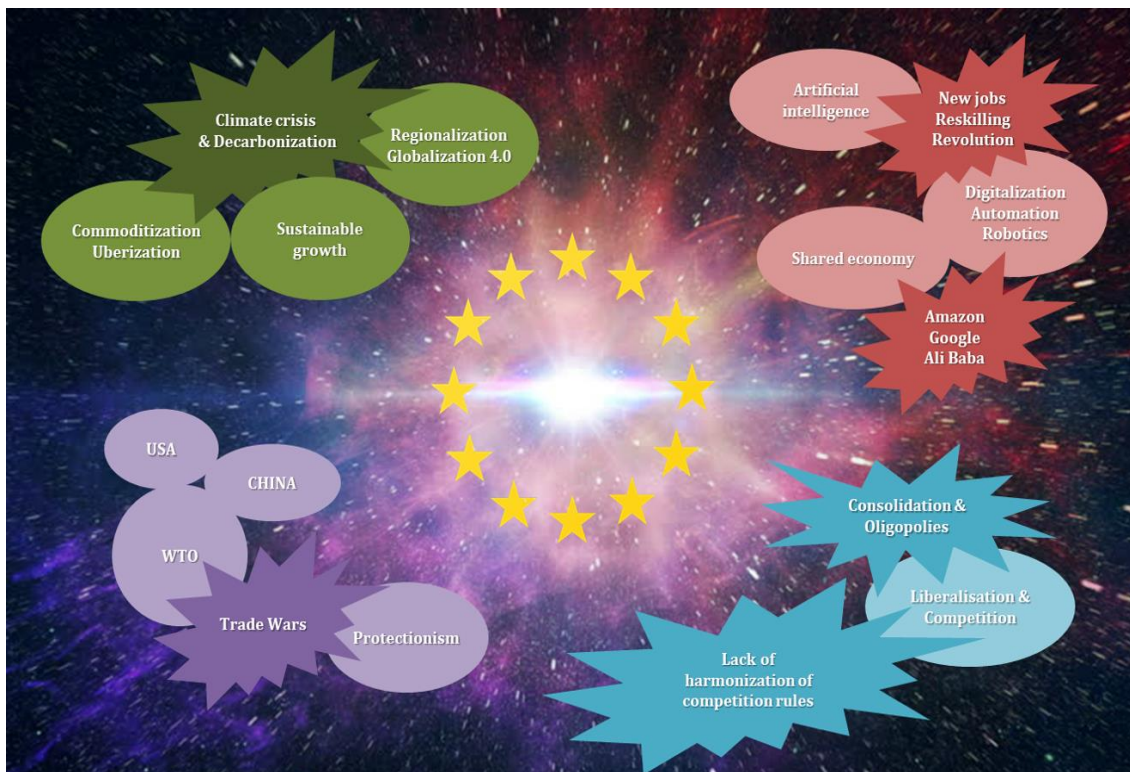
Climate crisis & Decarbonization

Regionalization Globalization 4.0

Commoditization Uberization

Sustainable growth

Artificial intelligence

New jobs Reskilling Revolution

Digitalization Automation Robotics

Shared economy

Amazon Google Ali Baba

USA

CHINA

WTO

Trade Wars

Protectionism

Consolidation & Oligopolies

Liberalisation & Competition

Lack of harmonization of competition rules